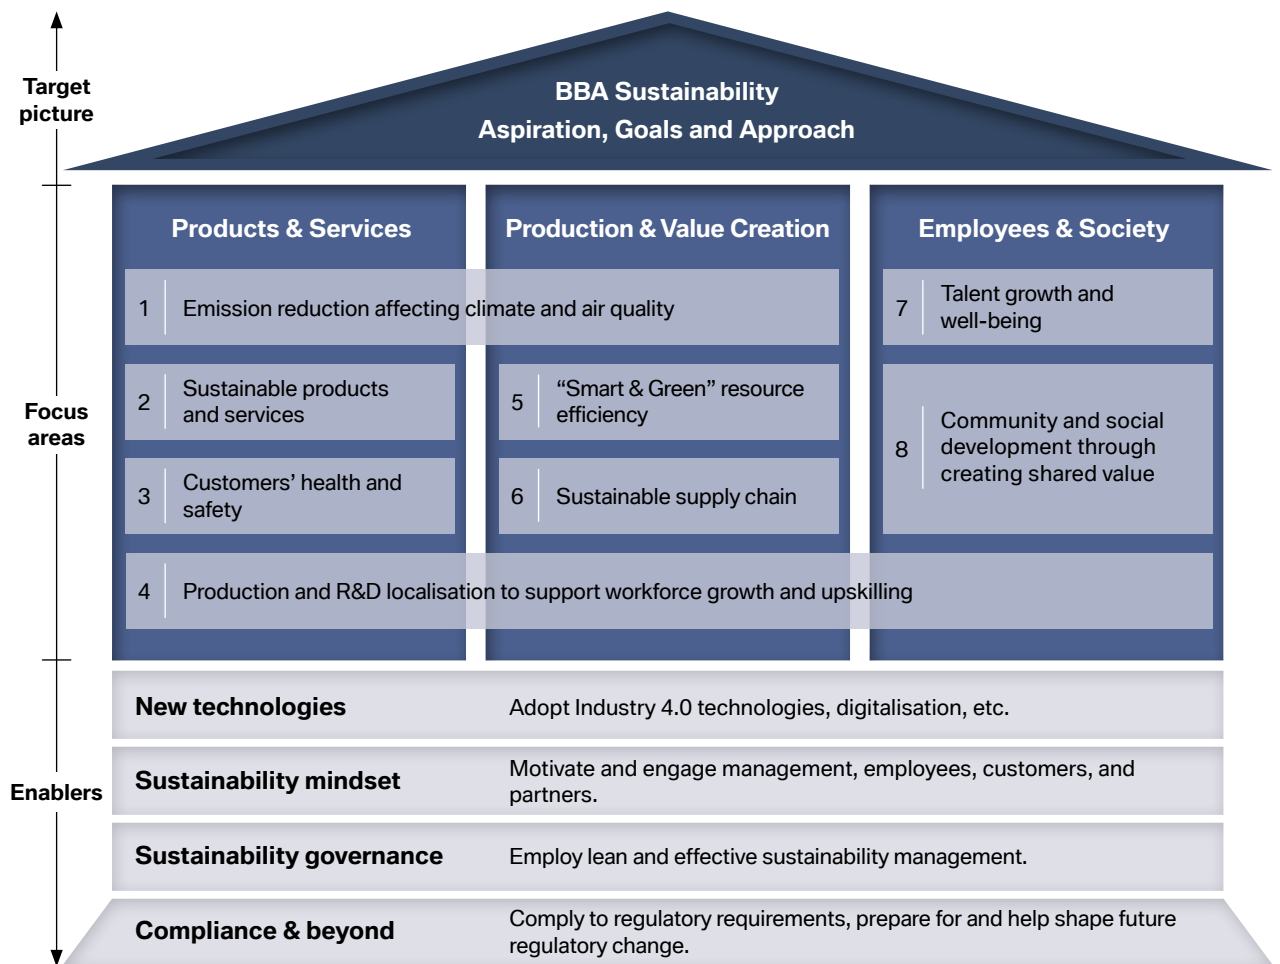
Target picture

BBA Sustainability
Aspiration, Goals and Approach

Focus areas

Products & Services

Production & Value Creation

Employees & Society

1 Emission reduction affecting climate and air quality

7 Talent growth and well-being

2 Sustainable products and services

5 “Smart & Green” resource efficiency

8 Community and social development through creating shared value

3 Customers’ health and safety

6 Sustainable supply chain

4 Production and R&D localisation to support workforce growth and upskilling

Enablers

New technologies Adopt Industry 4.0 technologies, digitalisation, etc.

Sustainability mindset Motivate and engage management, employees, customers, and partners.

Sustainability governance Employ lean and effective sustainability management.

Compliance & beyond Comply to regulatory requirements, prepare for and help shape future regulatory change.